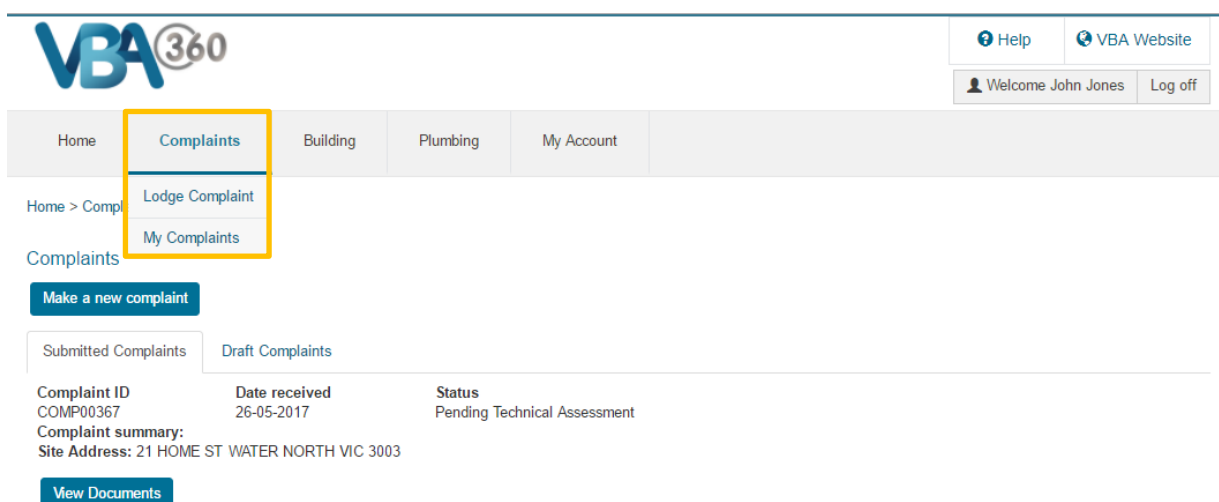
VBA 360

Help
VBA Website
Welcome John Jones
Log off

Home
Complaints
Building
Plumbing
My Account

Lodge Complaint
My Complaints

Home > Compl

Complaints

Make a new complaint

Submitted Complaints
Draft Complaints

| Complaint ID | Date received | Status |
|---|---|---|
| COMP00367 | 26-05-2017 | Pending Technical Assessment |

Complaint summary:
Site Address: 21 HOME ST WATER NORTH VIC 3003

View Documents